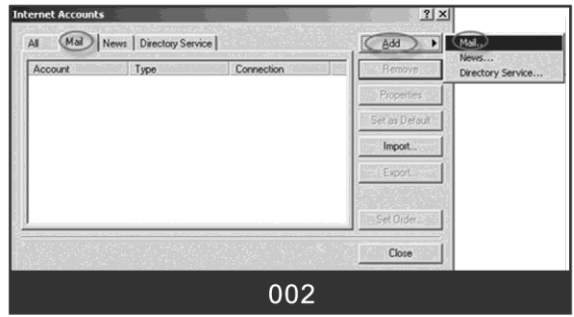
Internet Accounts

?

X

All

Mail

News

Directory Service

Account

Type

Connection

Add

Mail...

News...

Directory Service...

Remove

Properties

Set as Default

Import...

Export...

Set Order...

Close

002